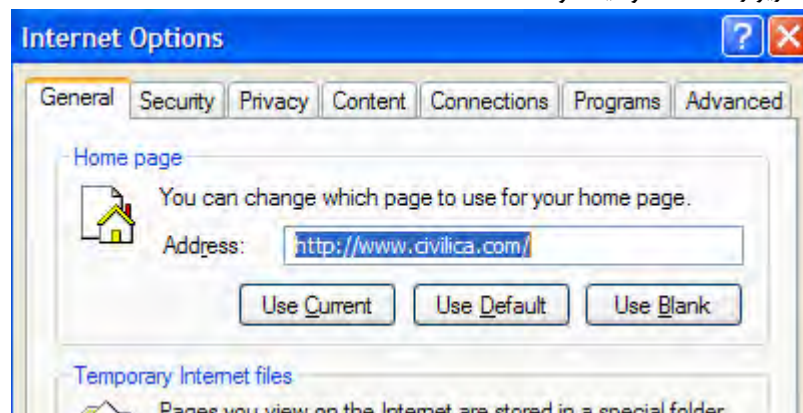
Internet Options

General | Security | Privacy | Content | Connections | Programs | Advanced

Home page

You can change which page to use for your home page.

Address: http://www.civilica.com/

Use Current | Use Default | Use Blank

Temporary Internet files

Pages you view on the Internet are stored in a special folder